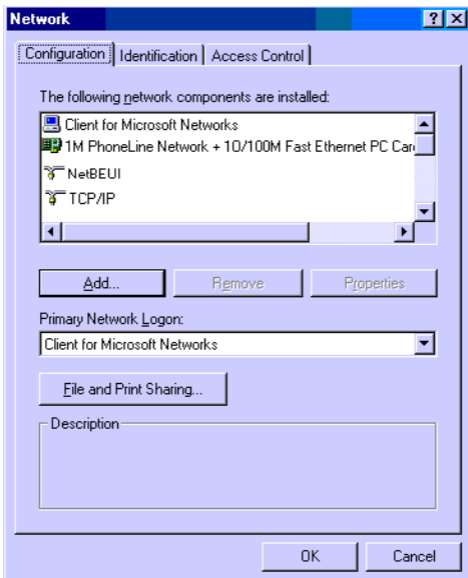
Network
? X
Configuration | Identification | Access Control

The following network components are installed:

Client for Microsoft Networks
1M PhoneLine Network + 10/100M Fast Ethernet PC Car
NetBEUI
TCP/IP

Add... Remove Properties

Primary Network Logon:
Client for Microsoft Networks

File and Print Sharing...

Description

OK Cancel